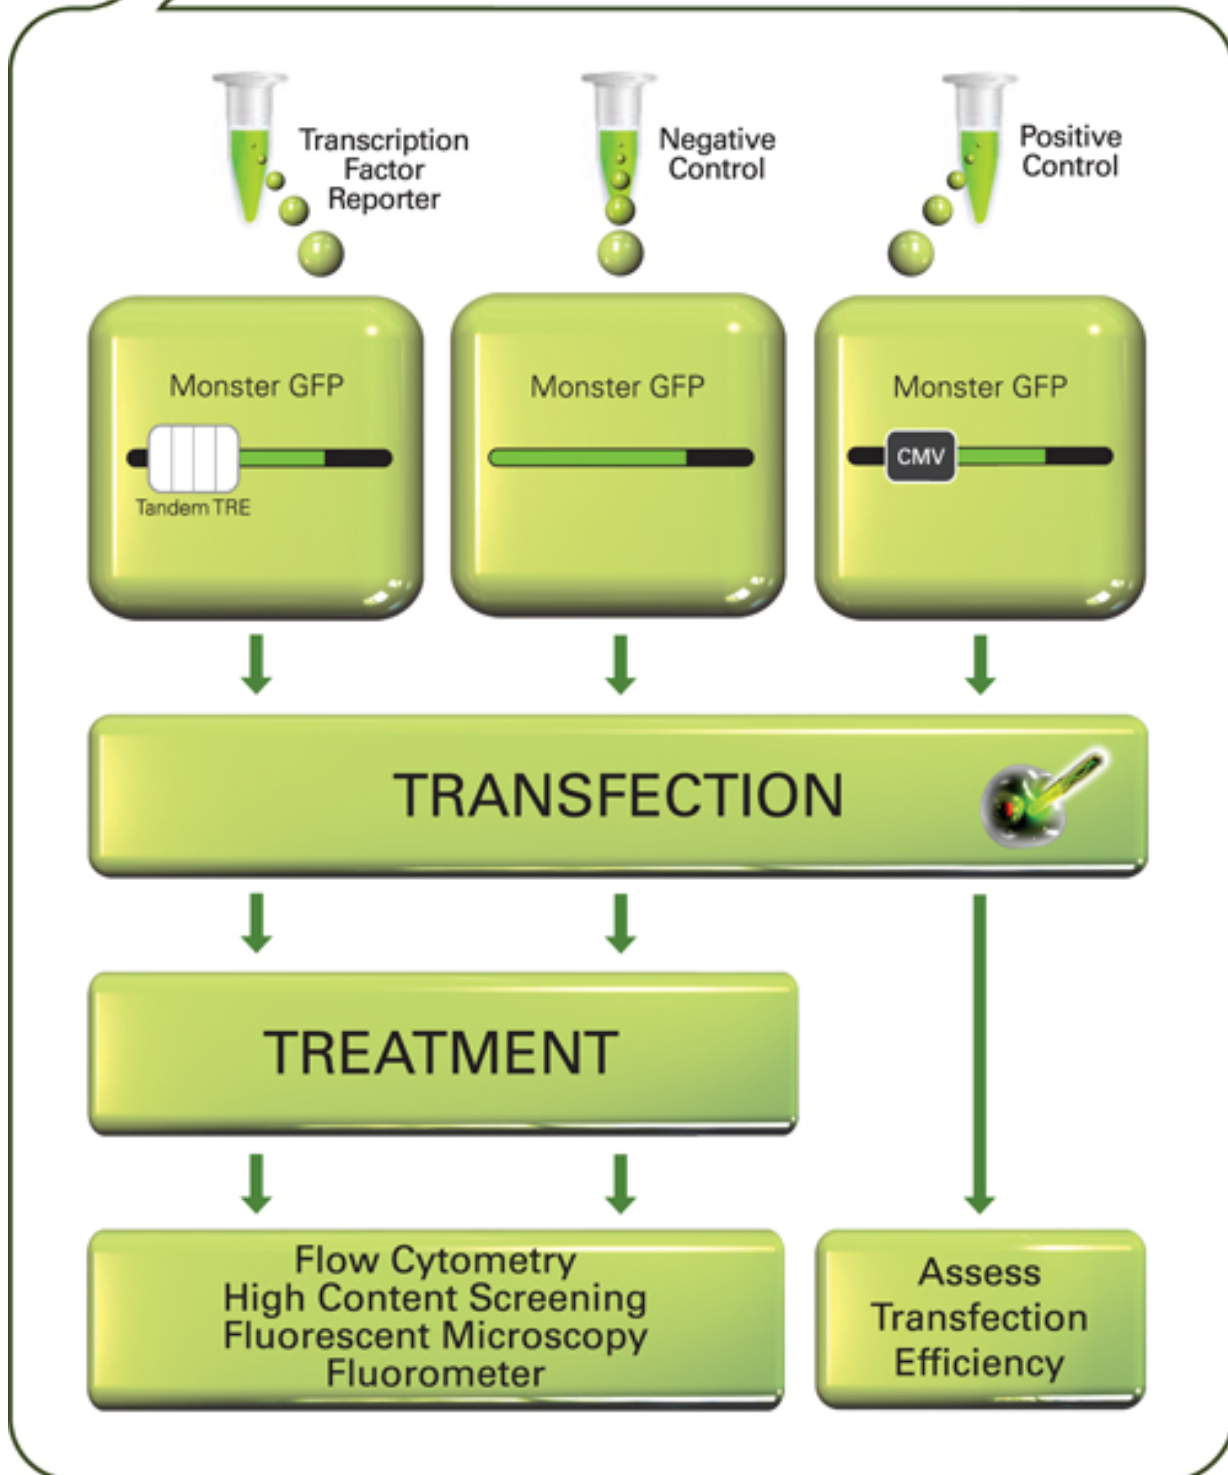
Transcription Factor Reporter

Negative Control

Positive Control

Monster GFP

Tandem TRE

Monster GFP

Monster GFP

CMV

TRANSFECTION

TREATMENT

Flow Cytometry
High Content Screening
Fluorescent Microscopy
Fluorometer

Assess Transfection Efficiency